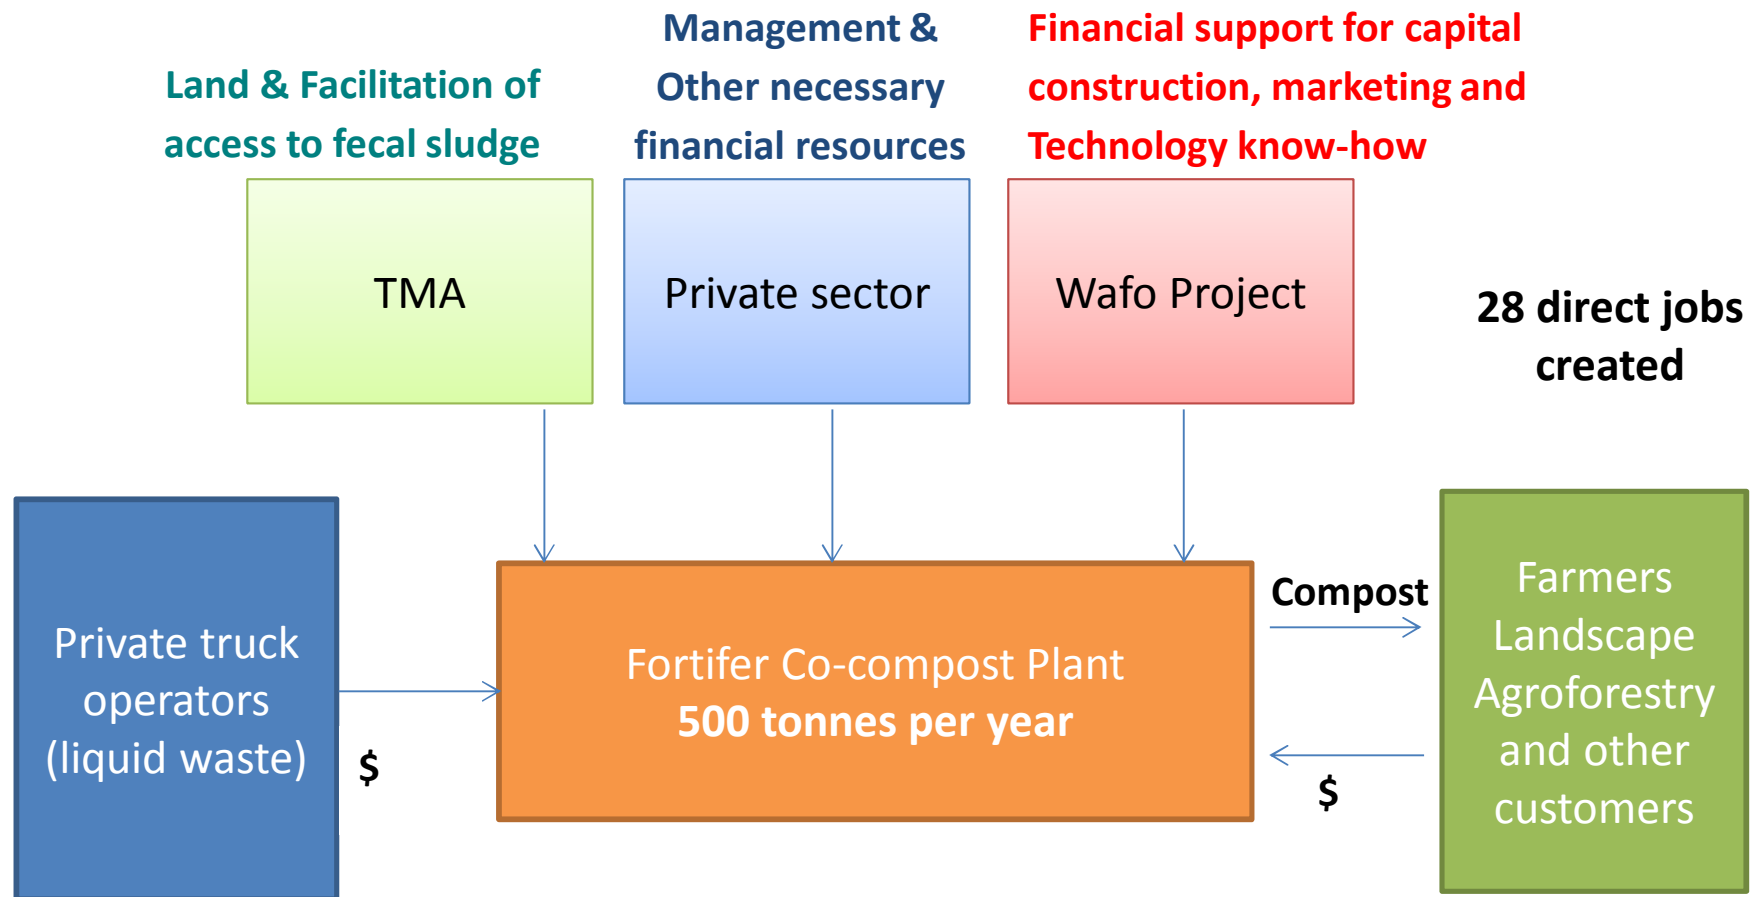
Land & Facilitation of access to fecal sludge

Management & Other necessary financial resources

Financial support for capital construction, marketing and Technology know-how

TMA

Private sector

Wafo Project

28 direct jobs created

Private truck operators (liquid waste)

$

Fortifer Co-compost Plant
500 tonnes per year

Compost

$

Farmers
Landscape
Agroforestry
and other
customers